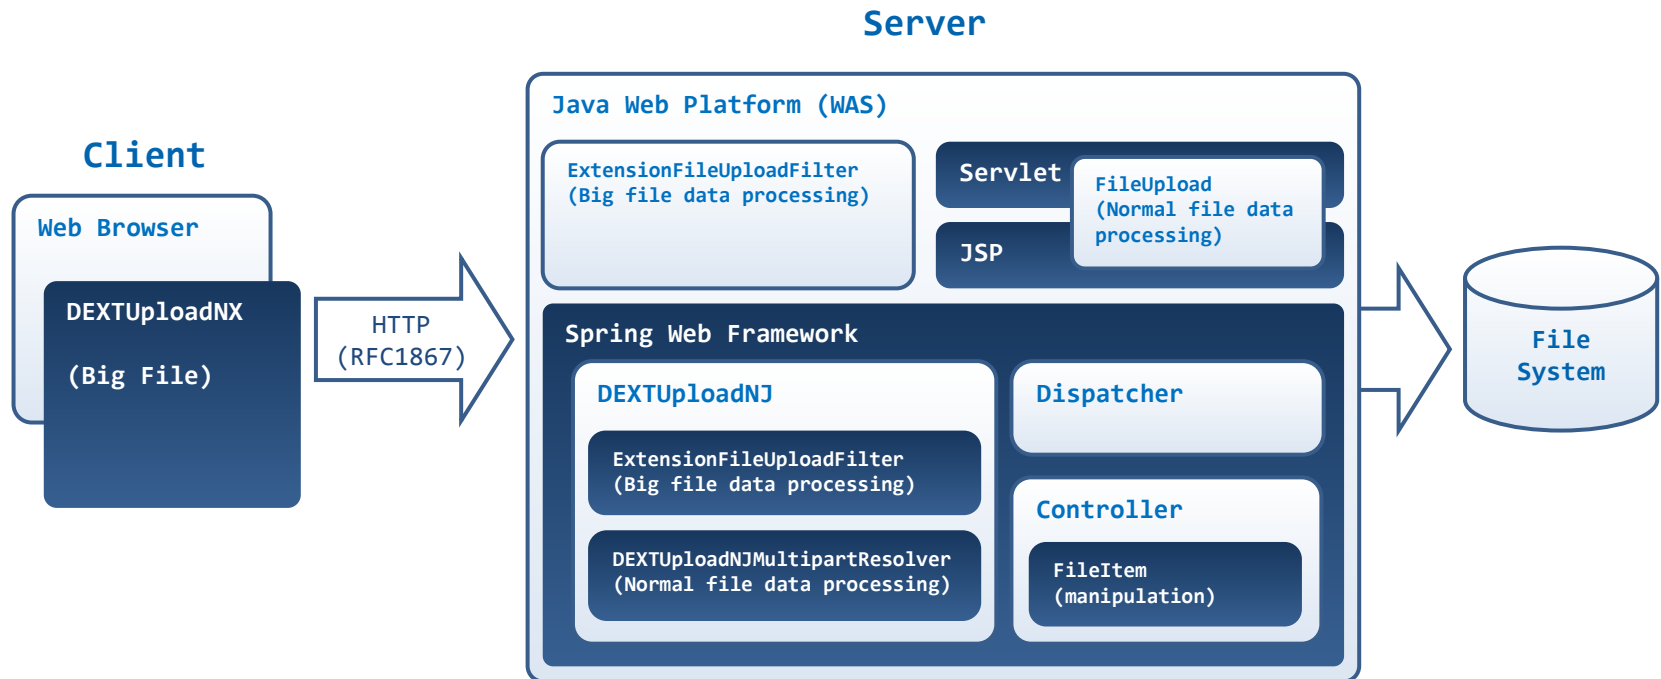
Server

Client

Web Browser

DEXTUploadNX

(Big File)

HTTP
(RFC1867)

Java Web Platform (WAS)

ExtensionFileUploadFilter
(Big file data processing)

Servlet

JSP

FileUpload
(Normal file data processing)

Spring Web Framework

DEXTUploadNJ

ExtensionFileUploadFilter
(Big file data processing)

DEXTUploadNJMultipartResolver
(Normal file data processing)

Dispatcher

Controller

FileItem
(manipulation)

File
System